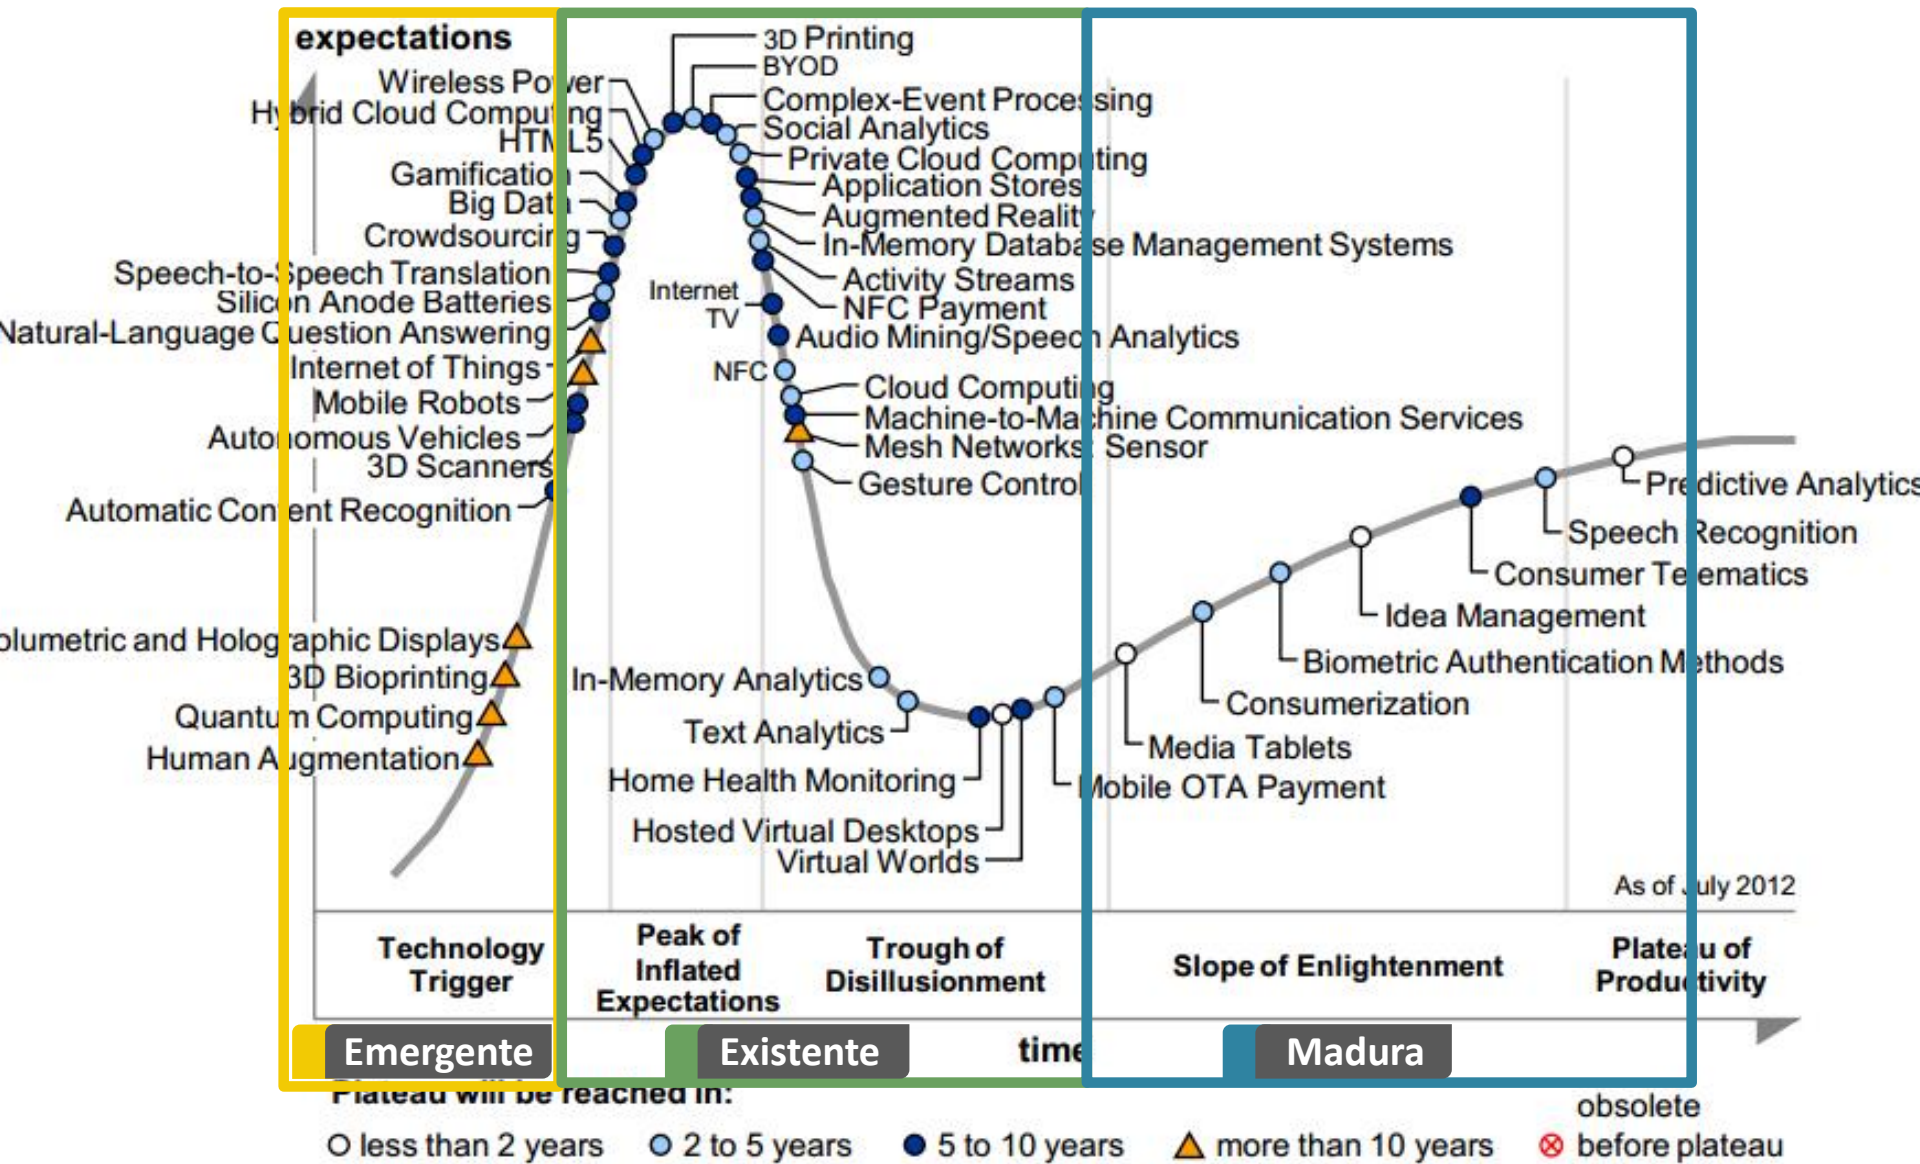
expectations

Wireless Power
Hybrid Cloud Computing
HTML5
Gamification
Big Data
Crowdsourcing
Speech-to-Speech Translation
Silicon Anode Batteries
Natural-Language Question Answering
Internet of Things
Mobile Robots
Autonomous Vehicles
3D Scanners
Automatic Content Recognition

olumetric and Holographic Displays
3D Bioprinting
Quantum Computing
Human Augmentation

3D Printing
BYOD
Complex-Event Processing
Social Analytics
Private Cloud Computing
Application Stores
Augmented Reality
In-Memory Database Management Systems
Activity Streams
NFC Payment
Audio Mining/Speech Analytics
Internet TV
NFC
Cloud Computing
Machine-to-Machine Communication Services
Mesh Networks: Sensor
Gesture Control

In-Memory Analytics
Text Analytics
Home Health Monitoring
Hosted Virtual Desktops
Virtual Worlds

Predictive Analytics
Speech Recognition
Consumer Telematics
Idea Management
Biometric Authentication Methods
Consumerization
Media Tablets
Mobile OTA Payment

As of July 2012

Technology Trigger
Peak of Inflated Expectations
Trough of Disillusionment
Slope of Enlightenment
Plateau of Productivity

Emergente
Existente
time
Madura

Plateau will be reached in:
less than 2 years
2 to 5 years
5 to 10 years
more than 10 years
obsolete before plateau